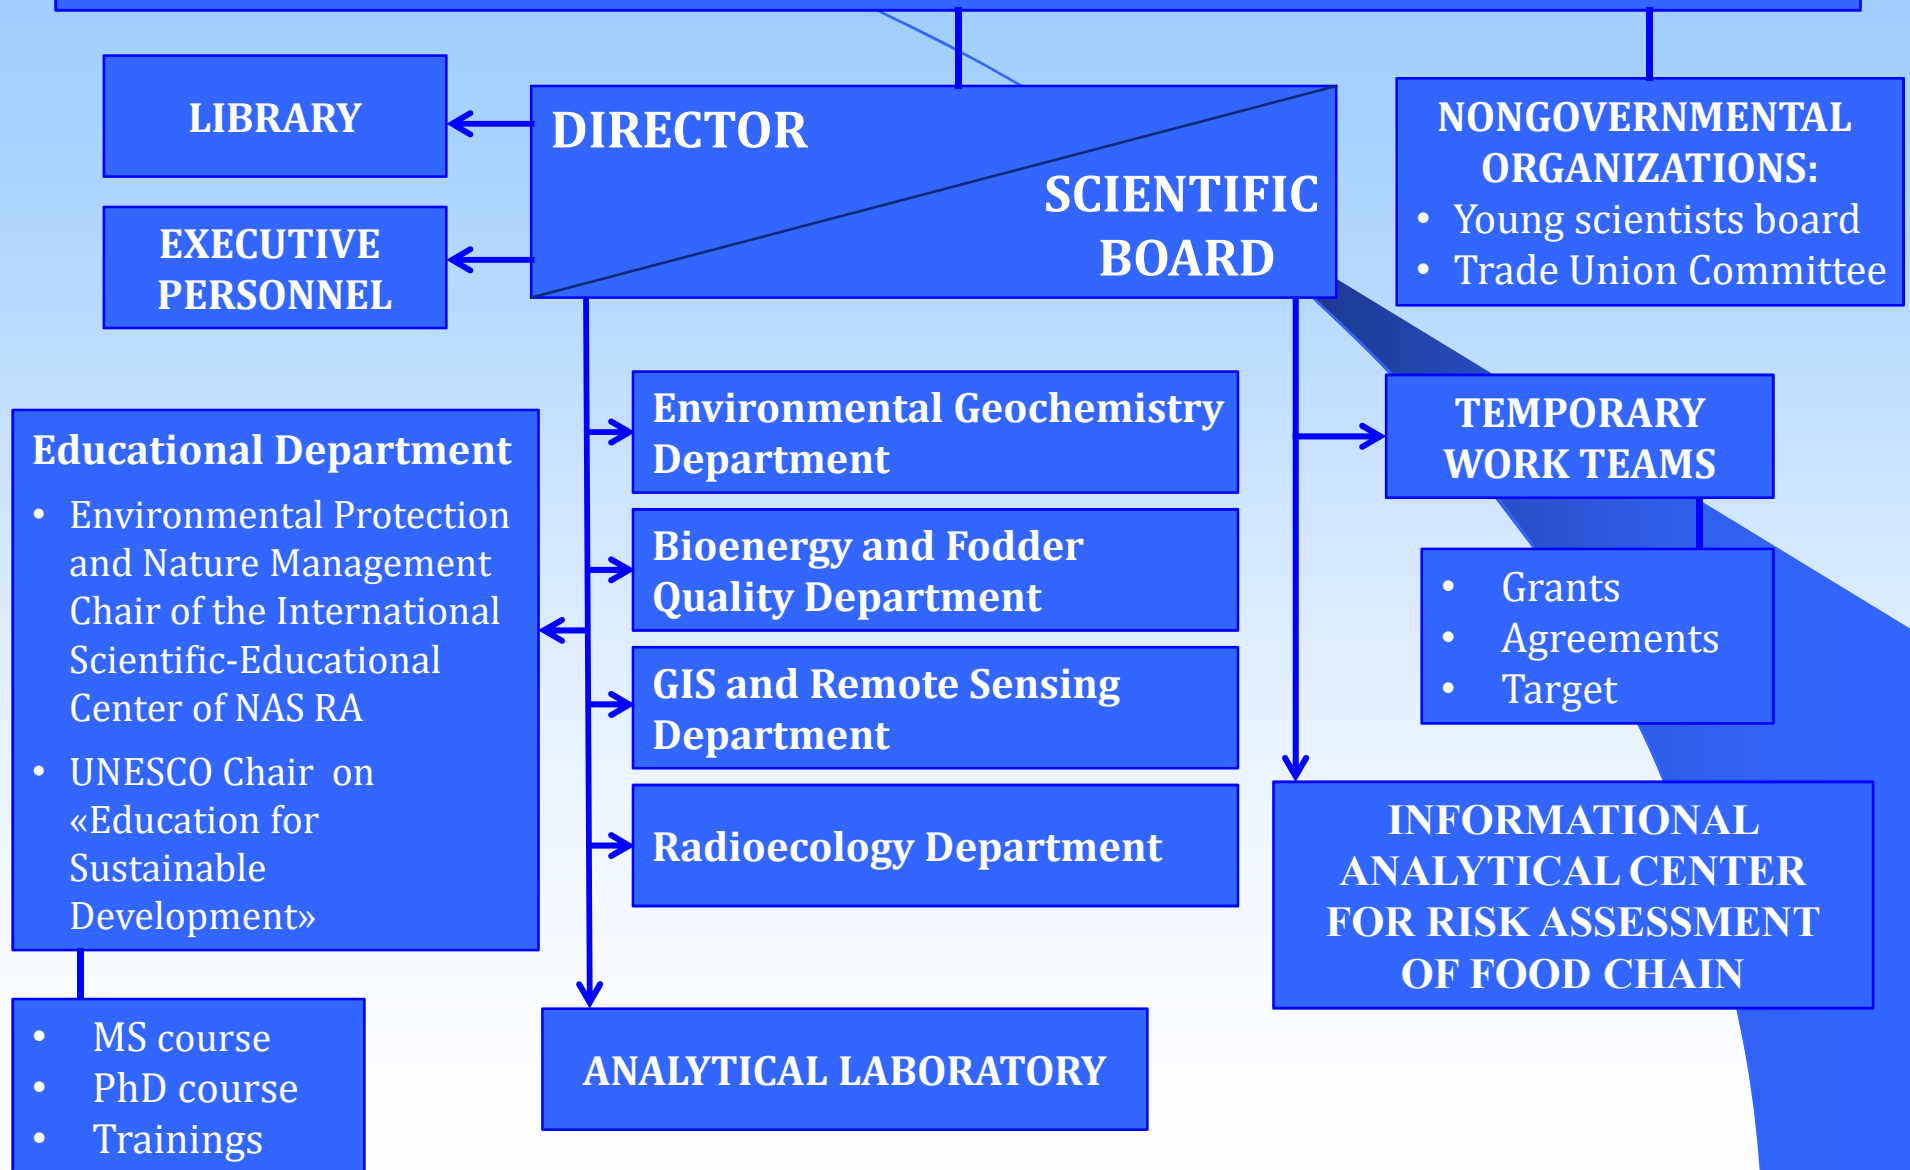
LIBRARY

EXECUTIVE PERSONNEL

DIRECTOR

SCIENTIFIC BOARD

NONGOVERNMENTAL ORGANIZATIONS:
• Young scientists board
• Trade Union Committee

Educational Department
• Environmental Protection and Nature Management Chair of the International Scientific-Educational Center of NAS RA
• UNESCO Chair on «Education for Sustainable Development»

• MS course
• PhD course
• Trainings

Environmental Geochemistry Department

Bioenergy and Fodder Quality Department

GIS and Remote Sensing Department

Radioecology Department

ANALYTICAL LABORATORY

TEMPORARY WORK TEAMS

• Grants
• Agreements
• Target

INFORMATIONAL ANALYTICAL CENTER FOR RISK ASSESSMENT OF FOOD CHAIN